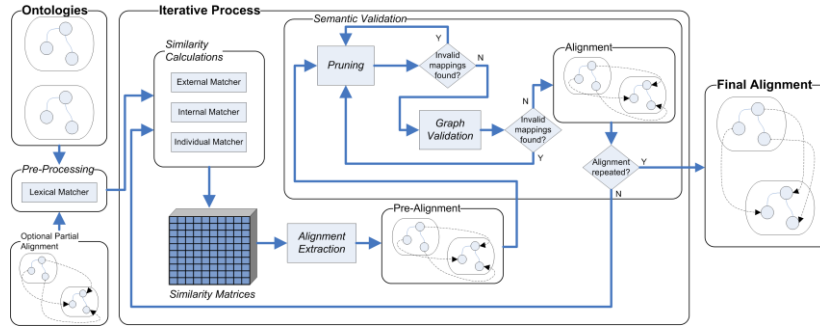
Ontologies

Iterative Process

Semantic Validation

Similarity Calculations

External Matcher

Internal Matcher

Individual Matcher

Pruning

Y

Invalid mappings found?

N

Alignment

N

Graph Validation

Invalid mappings found?

Y

Alignment repeated?

Y

N

Final Alignment

Pre-Processing

Lexical Matcher

Optional Partial Alignment

Alignment Extraction

Pre-Alignment

Similarity Matrices